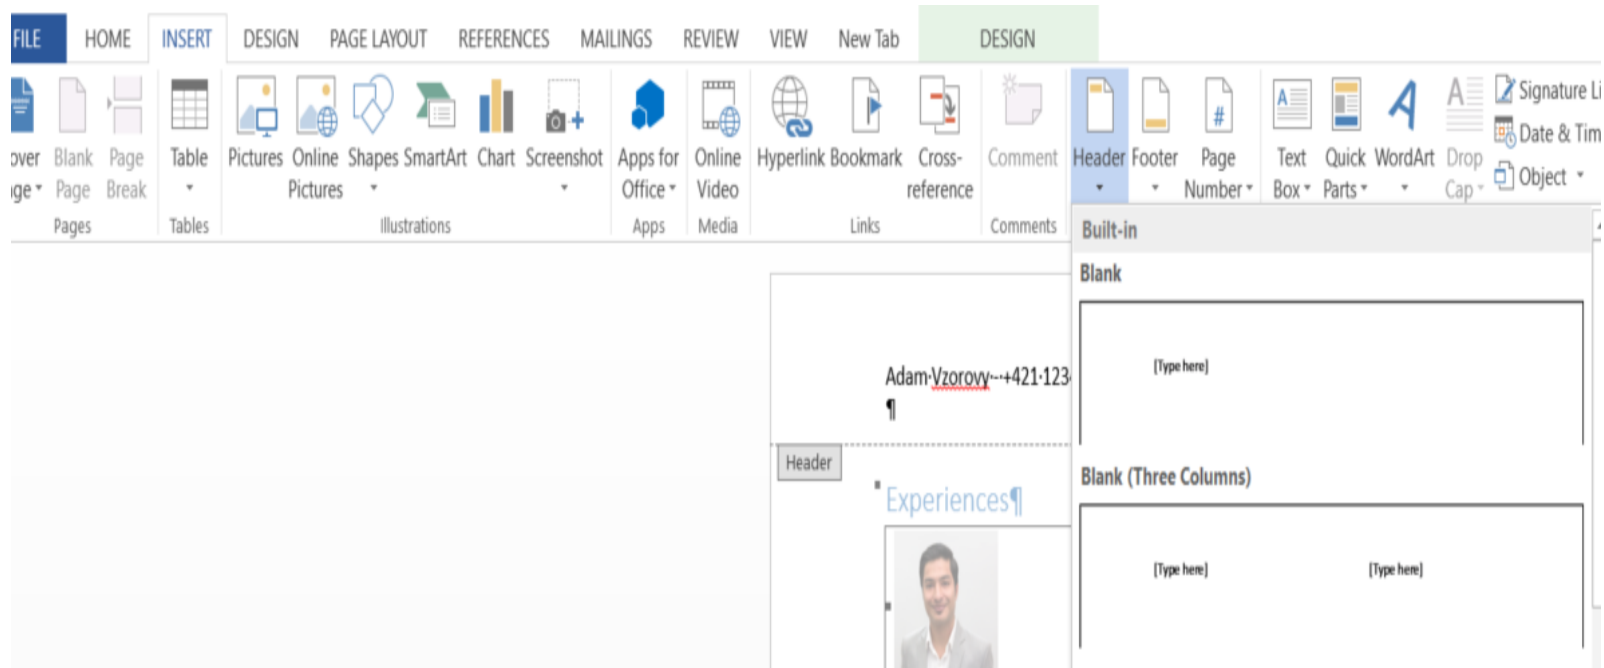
FILE HOME INSERT DESIGN PAGE LAYOUT REFERENCES MAILINGS REVIEW VIEW New Tab DESIGN

over ge Blank Page Page Break
Pages

Table
Tables

Pictures Online Pictures Shapes SmartArt Chart Screenshot
Illustrations

Apps for Office
Apps

Online Video
Media

Hyperlink Bookmark Cross-reference
Links

Comment
Comments

Header Footer Page Number Text Box Quick Parts WordArt Drop Cap Signature Li Date & Tim Object

Built-in

Blank

[Type here]

Blank (Three Columns)

[Type here] [Type here]

Adam·Vzorovy·-·+421·123
¶

Header

Experiences¶